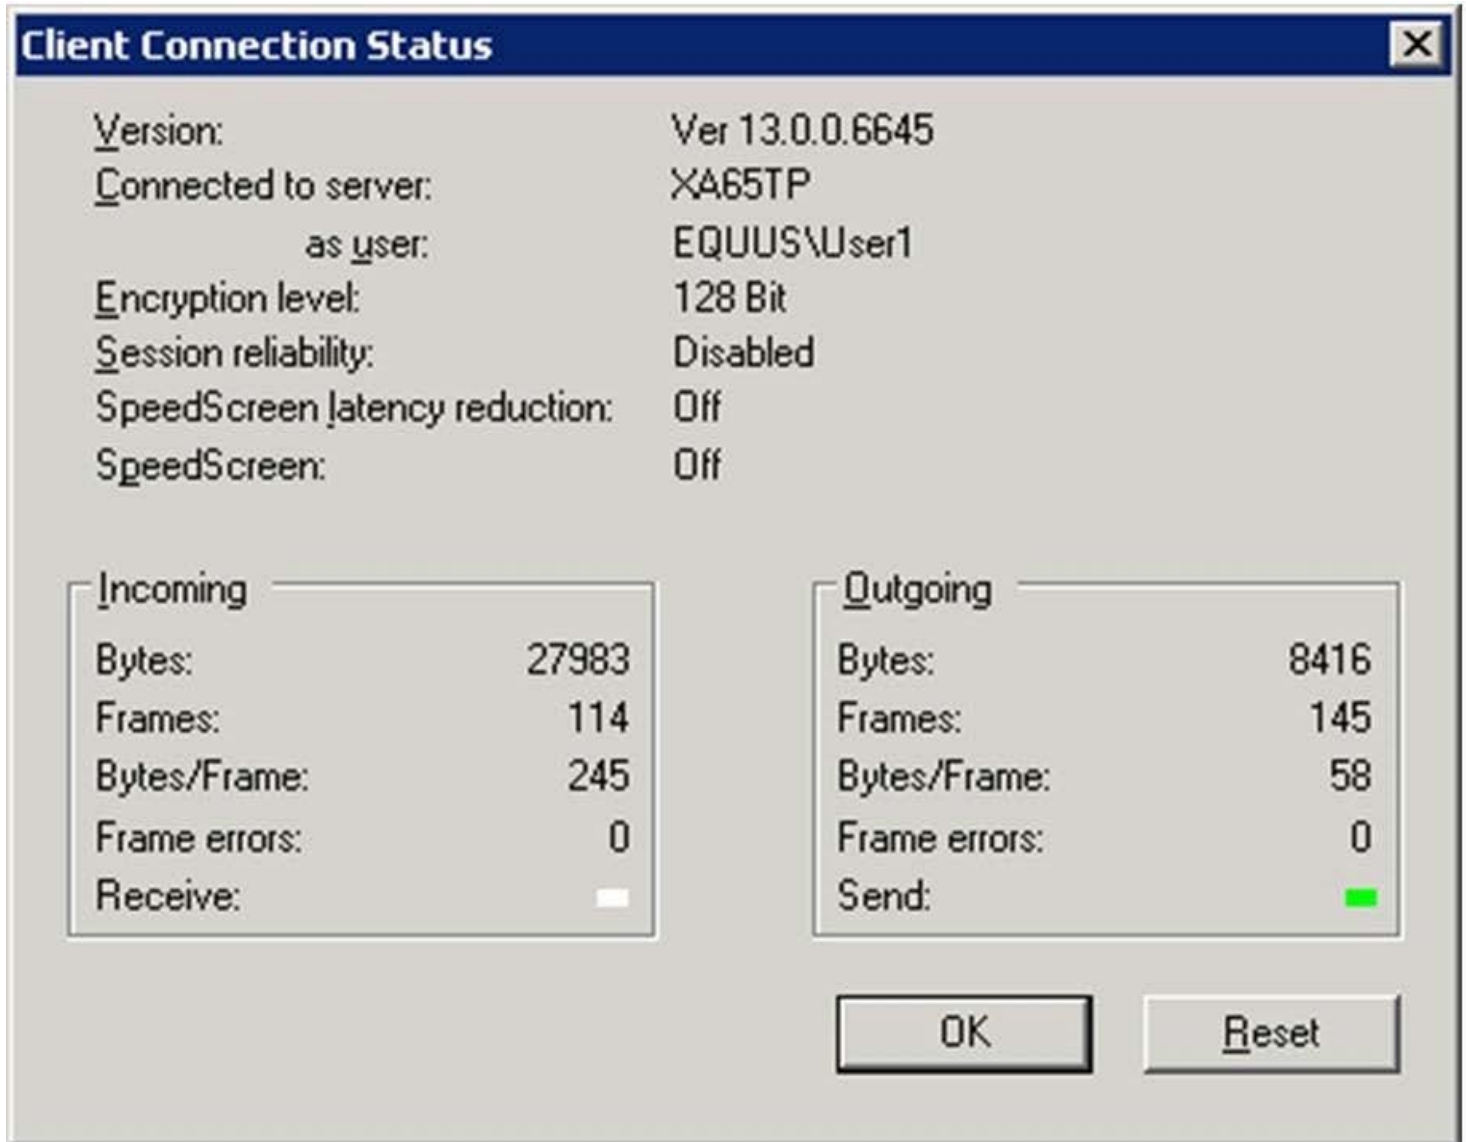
Client Connection Status

| | |
|---|---|
| Version: | Ver 13.0.0.6645 |
| Connected to server: | XA65TP |
| as user: | EQUUS\User1 |
| Encryption level: | 128 Bit |
| Session reliability: | Disabled |
| SpeedScreen latency reduction: | Off |
| SpeedScreen: | Off |

Incoming

| | |
|---|---|
| Bytes: | 27983 |
| Frames: | 114 |
| Bytes/Frame: | 245 |
| Frame errors: | 0 |
| Receive: | |

Outgoing

| | |
|---|---|
| Bytes: | 8416 |
| Frames: | 145 |
| Bytes/Frame: | 58 |
| Frame errors: | 0 |
| Send: | |

OK

Reset